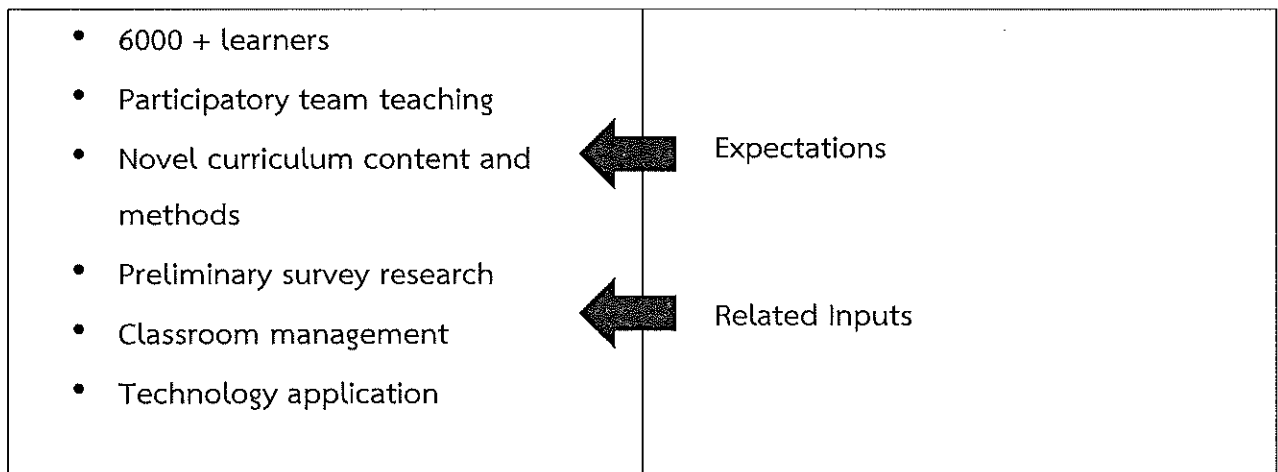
| • 6000 + learners<br>• Participatory team teaching<br>• Novel curriculum content and methods<br>• Preliminary survey research<br>• Classroom management<br>• Technology application | Expectations<br><br>Related Inputs |
|---|---|